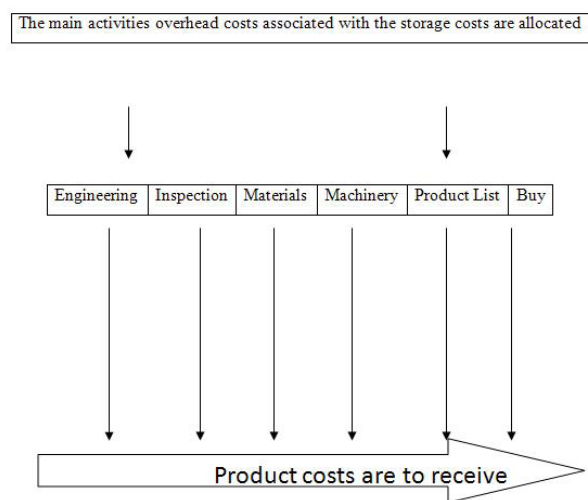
The main activities overhead costs associated with the storage costs are allocated

| Engineering | Inspection | Materials | Machinery | Product List | Buy |
|---|---|---|---|---|---|

Product costs are to receive